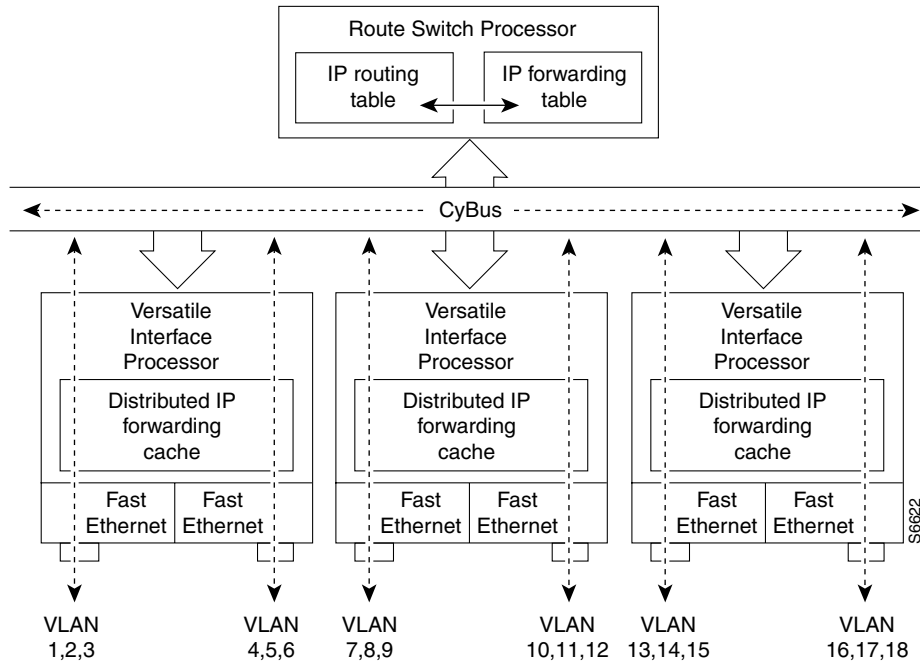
Route Switch Processor

IP routing table

IP forwarding table

CyBus

Versatile Interface Processor

Distributed IP forwarding cache

Fast Ethernet

Fast Ethernet

Versatile Interface Processor

Distributed IP forwarding cache

Fast Ethernet

Fast Ethernet

Versatile Interface Processor

Distributed IP forwarding cache

Fast Ethernet

Fast Ethernet

S6622

VLAN 1,2,3

VLAN 4,5,6

VLAN 7,8,9

VLAN 10,11,12

VLAN 13,14,15

VLAN 16,17,18